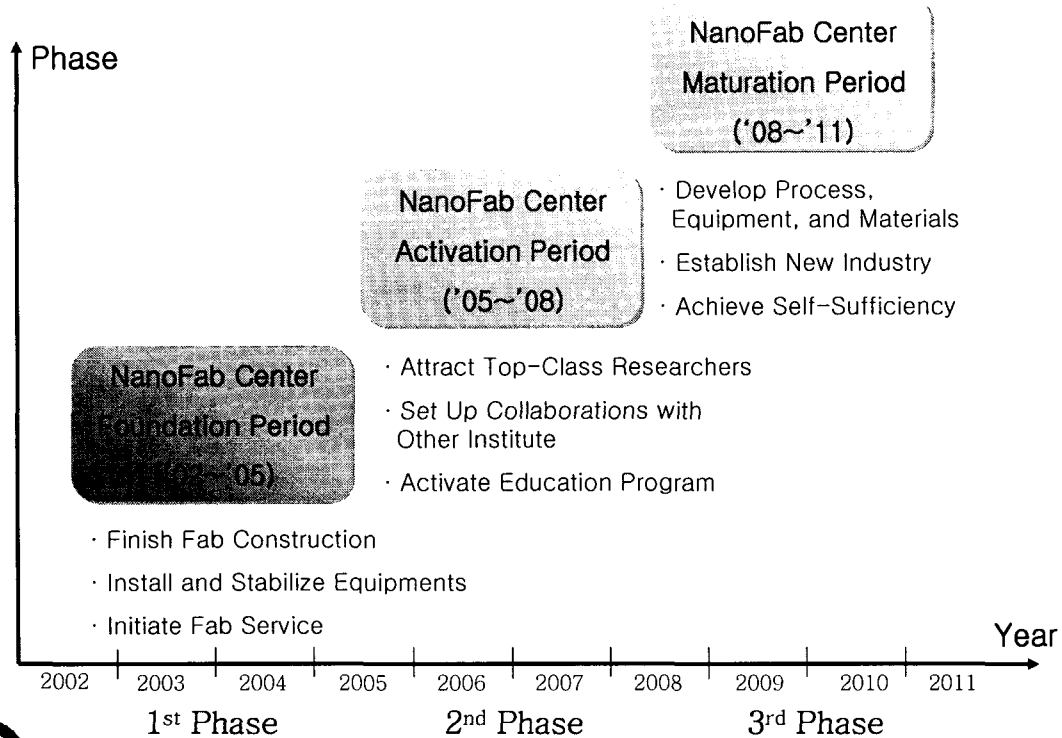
Phase

NanoFab Center
Maturation Period
('08~'11)

NanoFab Center
Activation Period
('05~'08)

· Develop Process, Equipment, and Materials
· Establish New Industry
· Achieve Self-Sufficiency

NanoFab Center
Foundation Period
('02~'05)

· Attract Top-Class Researchers
· Set Up Collaborations with Other Institute
· Activate Education Program

· Finish Fab Construction
· Install and Stabilize Equipments
· Initiate Fab Service

Year

2002 2003 2004 2005 2006 2007 2008 2009 2010 2011

1st Phase 2nd Phase 3rd Phase